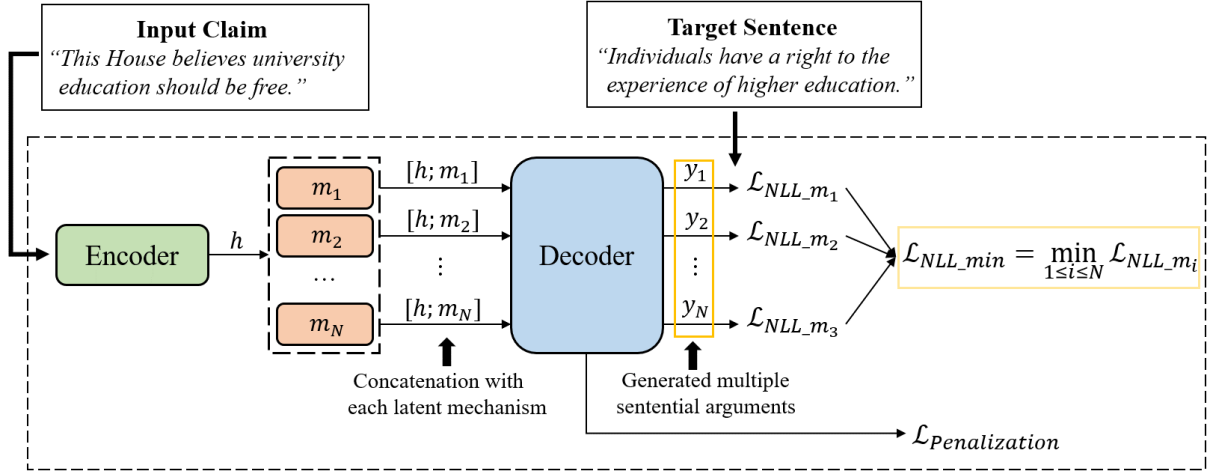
Input Claim
"This House believes university education should be free."

Target Sentence
"Individuals have a right to the experience of higher education."

Encoder

$h$

$m_1$

$m_2$

…

$m_N$

$[h; m_1]$

$[h; m_2]$

⋮

$[h; m_N]$

Decoder

$y_1$

$y_2$

⋮

$y_N$

$\mathcal{L}_{NLL\_m_1}$

$\mathcal{L}_{NLL\_m_2}$

$\mathcal{L}_{NLL\_m_3}$

$\mathcal{L}_{NLL\_min} = \min_{1 \leq i \leq N} \mathcal{L}_{NLL\_m_i}$

Concatenation with each latent mechanism

Generated multiple sentential arguments

$\mathcal{L}_{Penalization}$